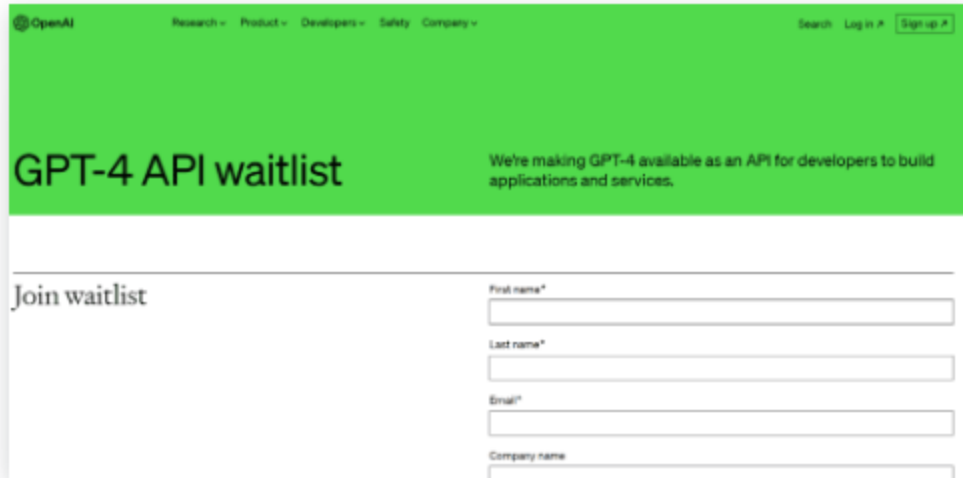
OpenAI Research Product Developers Safety Company Search Log in ↗ Sign up ↗

GPT-4 API waitlist

We're making GPT-4 available as an API for developers to build applications and services.

Join waitlist

First name*

Last name*

Email*

Company name